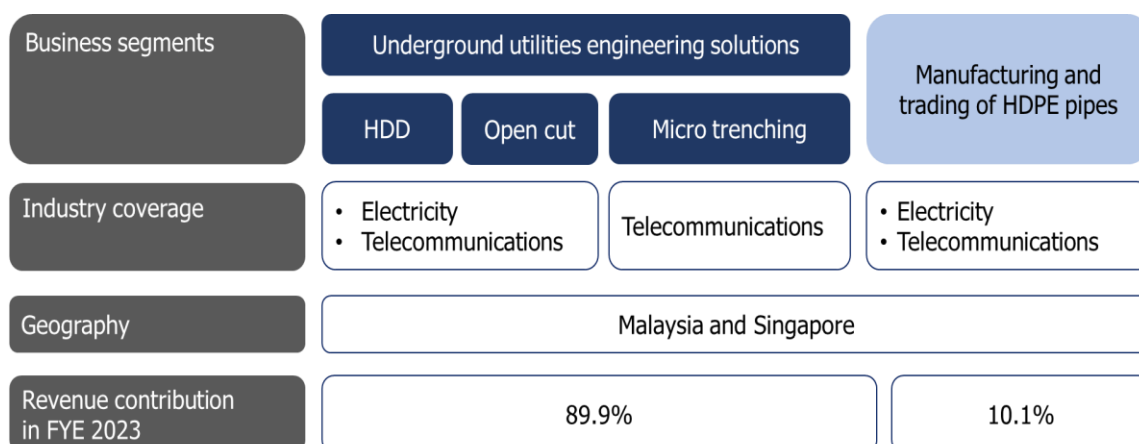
| Business segments | Underground utilities engineering solutions | | | Manufacturing and trading of HDPE pipes |
|---|---|---|---|---|
| | HDD | Open cut | Micro trenching | |
| Industry coverage | • Electricity<br>• Telecommunications | | Telecommunications | • Electricity<br>• Telecommunications |
| Geography | Malaysia and Singapore | | | |
| Revenue contribution in FYE 2023 | 89.9% | | | 10.1% |